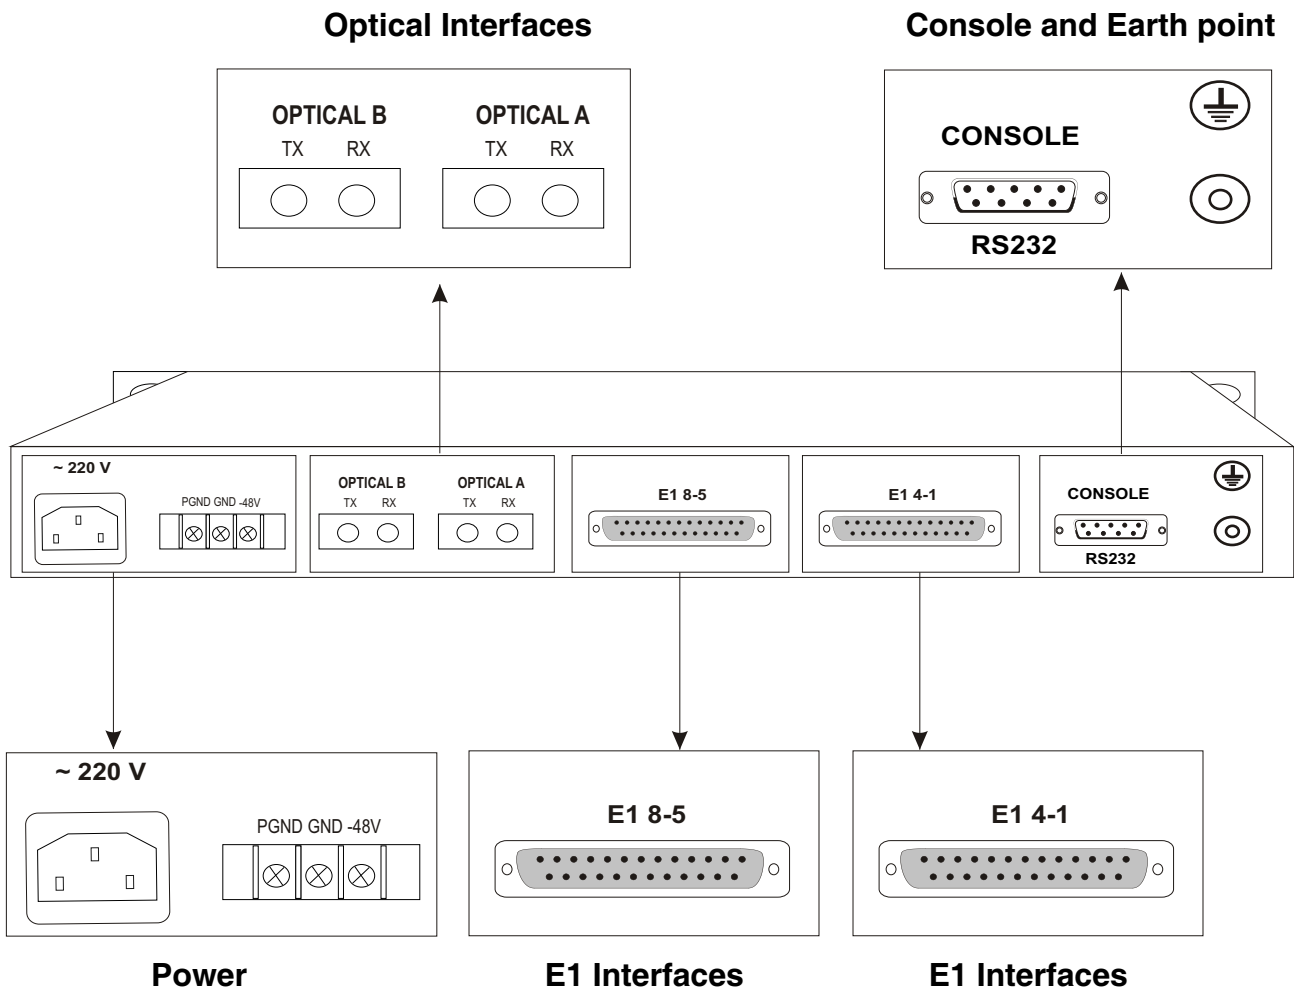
Optical Interfaces

OPTICAL B
TX RX

OPTICAL A
TX RX

Console and Earth point

CONSOLE

RS232

~ 220 V

PGND GND -48V

OPTICAL B
TX RX

OPTICAL A
TX RX

E1 8-5

E1 4-1

CONSOLE

RS232

~ 220 V

PGND GND -48V

E1 8-5

E1 4-1

Power

E1 Interfaces

E1 Interfaces